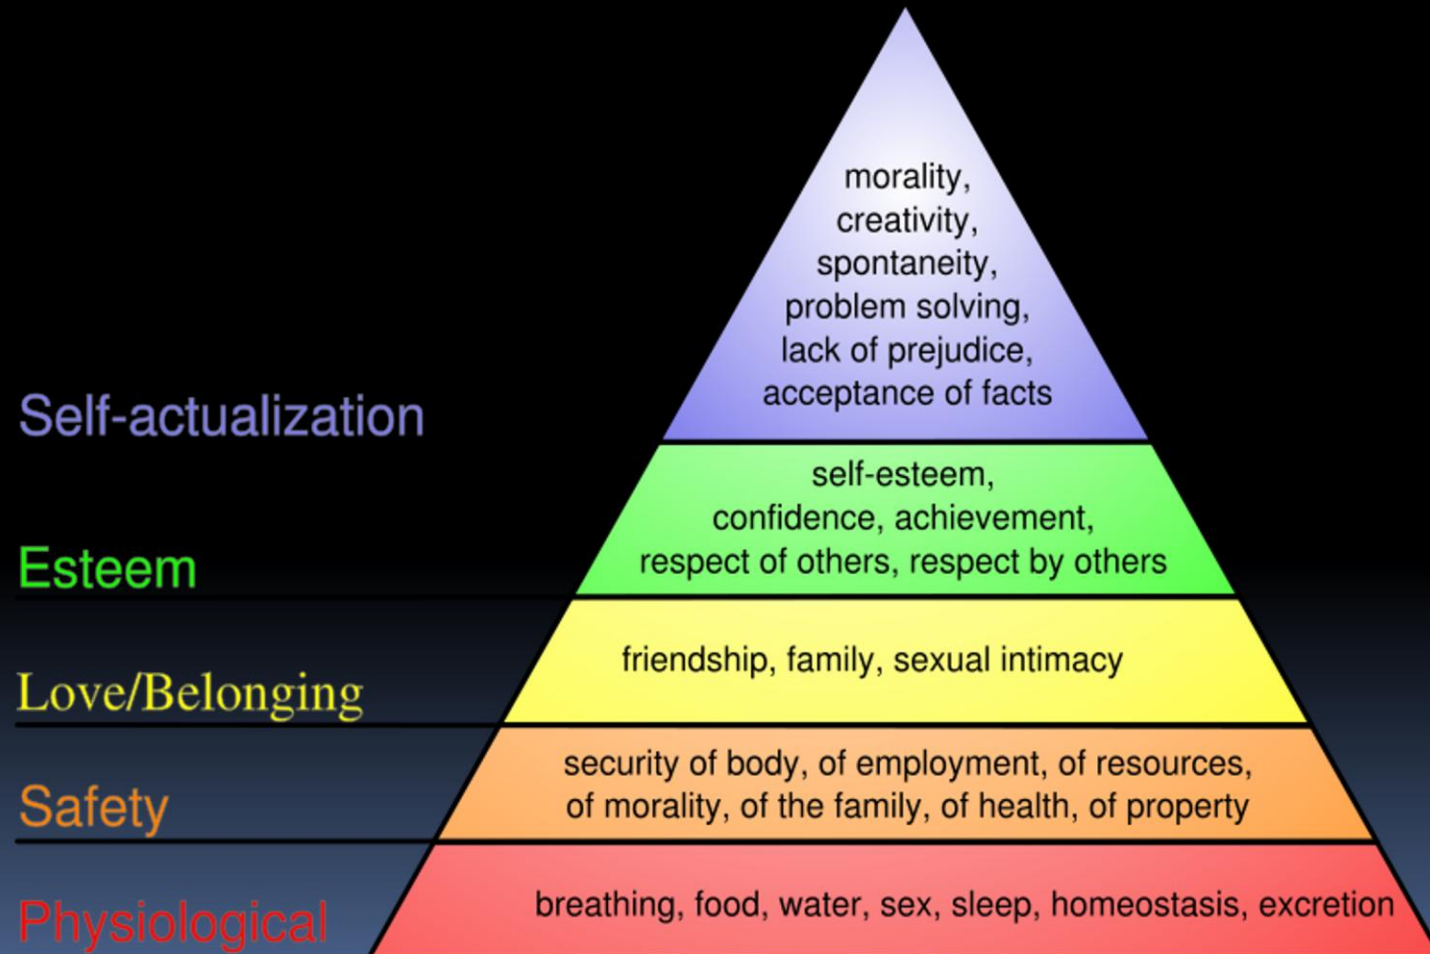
morality,
creativity,
spontaneity,
problem solving,
lack of prejudice,
acceptance of facts

Self-actualization

self-esteem,
confidence, achievement,
respect of others, respect by others

Esteem

friendship, family, sexual intimacy

Love/Belonging

security of body, of employment, of resources,
of morality, of the family, of health, of property

Safety

breathing, food, water, sex, sleep, homeostasis, excretion

Physiological